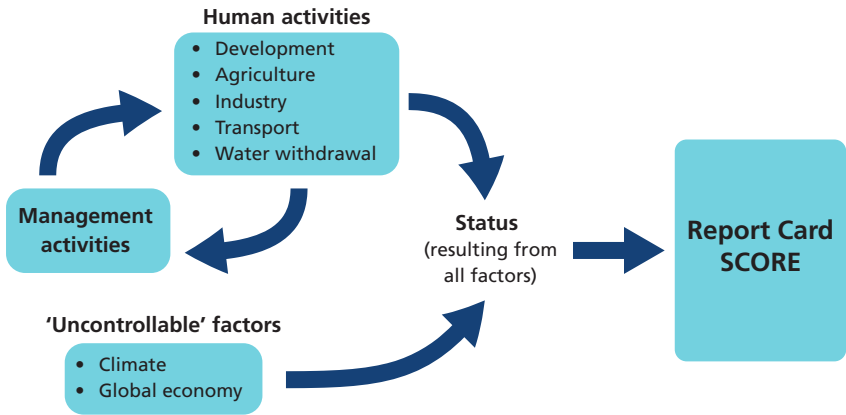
Human activities
- Development
- Agriculture
- Industry
- Transport
- Water withdrawal

Management activities

Status
(resulting from all factors)

Report Card SCORE

'Uncontrollable' factors
- Climate
- Global economy